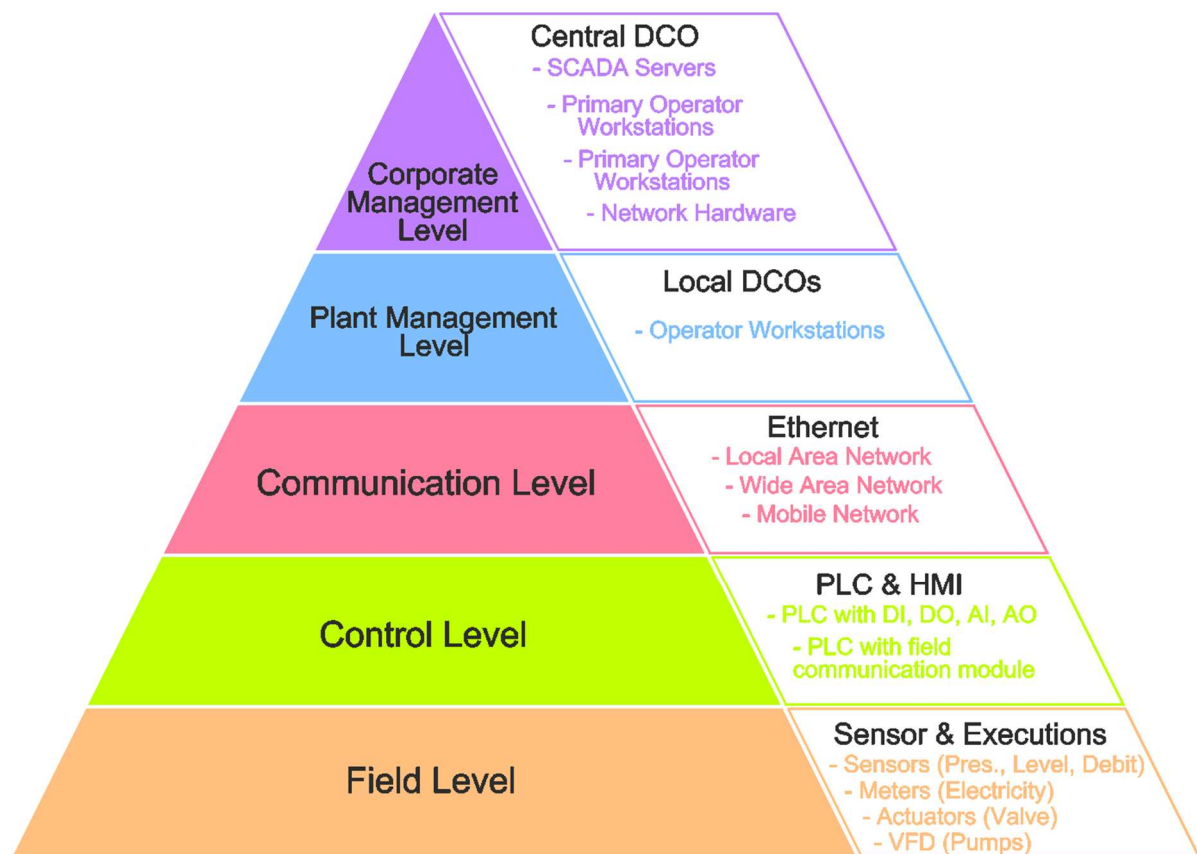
Corporate Management Level

Central DCO
- SCADA Servers
- Primary Operator Workstations
- Primary Operator Workstations
- Network Hardware

Plant Management Level

Local DCOs
- Operator Workstations

Communication Level

Ethernet
- Local Area Network
- Wide Area Network
- Mobile Network

Control Level

PLC & HMI
- PLC with DI, DO, AI, AO
- PLC with field communication module

Field Level

Sensor & Executions
- Sensors (Pres., Level, Debit)
- Meters (Electricity)
- Actuators (Valve)
- VFD (Pumps)